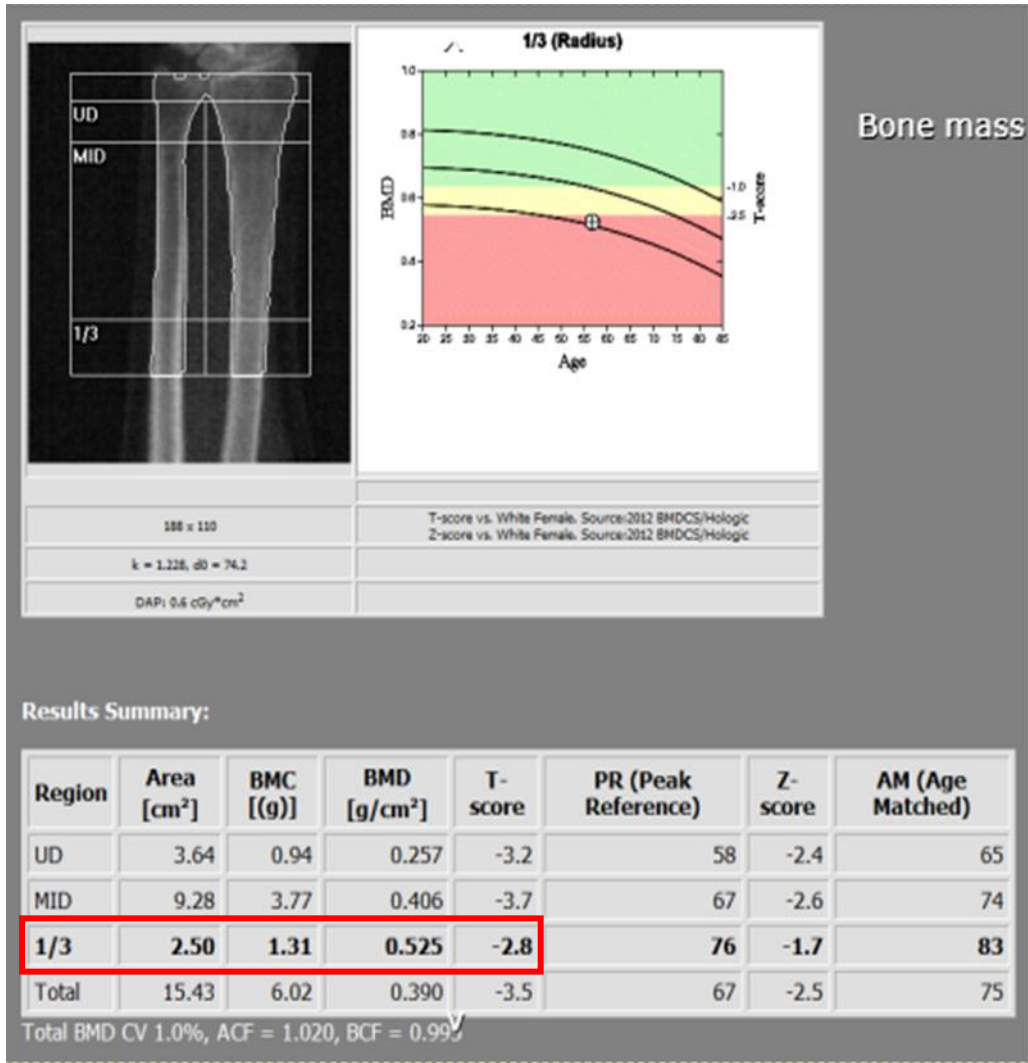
UD

MID

1/3

1/3 (Radius)

1.0
0.8
0.6
0.4
0.2

BMD

-1.0
-2.5

T-score

20 25 30 35 40 45 50 55 60 65 70 75 80 85

Age

Bone mass

188 x 110

T-score vs. White Female. Source:2012 BMDCS/Hologic
Z-score vs. White Female. Source:2012 BMDCS/Hologic

k = 1.228, d0 = 74.2

DAP: 0.6 cGy*cm$^2$

Results Summary:

| Region | Area [cm$^2$] | BMC [(g)] | BMD [g/cm$^2$] | T-score | PR (Peak Reference) | Z-score | AM (Age Matched) |
|---|---|---|---|---|---|---|---|
| UD | 3.64 | 0.94 | 0.257 | -3.2 | 58 | -2.4 | 65 |
| MID | 9.28 | 3.77 | 0.406 | -3.7 | 67 | -2.6 | 74 |
| 1/3 | 2.50 | 1.31 | 0.525 | -2.8 | 76 | -1.7 | 83 |
| Total | 15.43 | 6.02 | 0.390 | -3.5 | 67 | -2.5 | 75 |

Total BMD CV 1.0%, ACF = 1.020, BCF = 0.99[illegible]